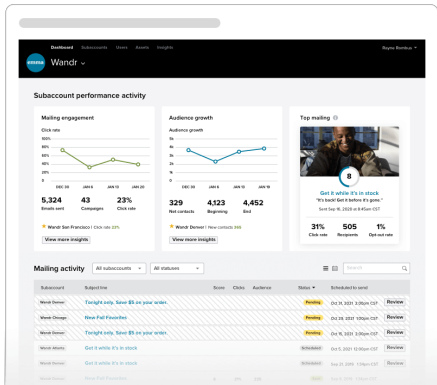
Dashboard Subaccounts Users Assets Insights

Royce Rombus

emma Wandr

Subaccount performance activity

Mailing engagement

Click rate

100%
80%
60%
40%
20%
0%

DEC 30 JAN 6 JAN 13 JAN 20

5,324 Emails sent

43 Campaigns

23% Click rate

Wandr San Francisco | Click rate 22%

View more insights

Audience growth

Audience growth

5k
4k
3k
2k
1k
0

DEC 30 JAN 6 JAN 13 JAN 19

329 Net contacts

4,123 Beginning

4,452 End

Wandr Denver | New contacts 366

View more insights

Top mailing

8

Get it while it's in stock

"It's back! Get it before it's gone."

Sent Sep 16, 2020 at 8:45am CST

31% Click rate

505 Recipients

1% Opt-out rate

Mailing activity All subaccounts All statuses

Search

| Subaccount | Subject line | Score | Clicks | Audience | Status | Scheduled to send | |
|---|---|---|---|---|---|---|---|
| Wandr Denver | Tonight only. Save $5 on your order. | | | | Pending | Oct 31, 2020 3:00pm CST | Review |
| Wandr Chicago | New Fall Favorites | | | | Pending | Oct 28, 2020 1:30pm CST | Review |
| Wandr Denver | Tonight only. Save $5 on your order. | | | | Pending | Oct 16, 2020 3:00pm CST | Review |
| Wandr Atlanta | Get it while it's in stock | | | | Scheduled | Oct 5, 2020 12:00pm CST | Review |
| Wandr Denver | Get it while it's in stock | | | | Scheduled | Sep 23, 2020 1:00pm CST | Review |
| Wandr Denver | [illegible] | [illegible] | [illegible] | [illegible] | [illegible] | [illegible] | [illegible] |